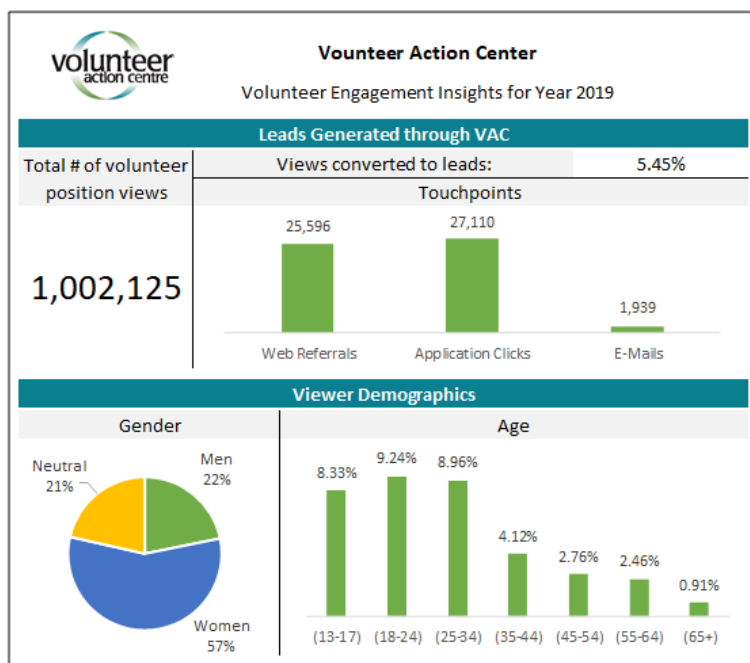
volunteer action centre

Vounteer Action Center

Volunteer Engagement Insights for Year 2019

Leads Generated through VAC

Total # of volunteer position views

1,002,125

Views converted to leads: 5.45%

Touchpoints

25,596
27,110
1,939

Web Referrals
Application Clicks
E-Mails

Viewer Demographics

Gender

Men 22%
Neutral 21%
Women 57%

Age

8.33%
9.24%
8.96%
4.12%
2.76%
2.46%
0.91%

(13-17)
(18-24)
(25-34)
(35-44)
(45-54)
(55-64)
(65+)